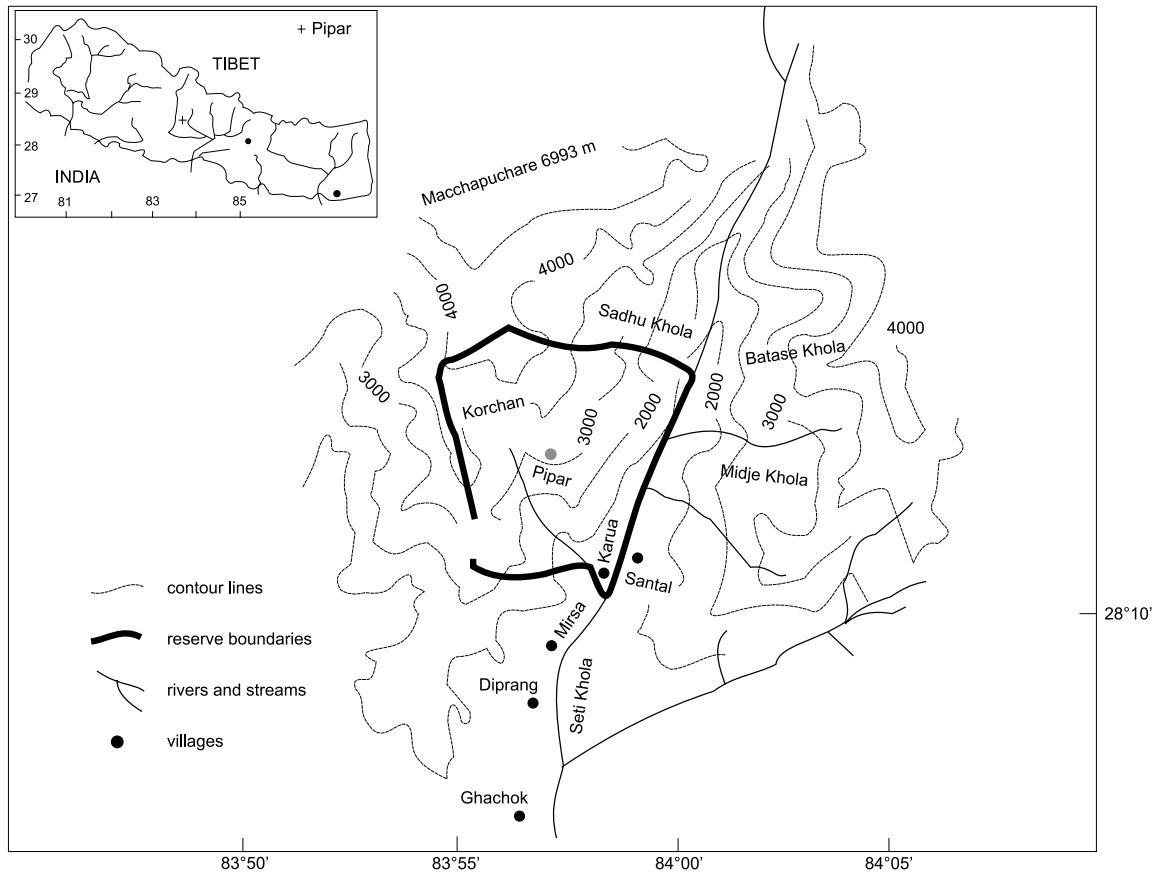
30
29
28
27
81
83
85
+ Pipar
TIBET
INDIA

Macchapuchare 6993 m
4000
4000
Sadhu Khola
4000
Batase Khola
3000
Korchan
3000
2000
2000
3000
Pipar
Midje Khola
Karua
Santal
Mirsa
Diprang
Seti Khola
Ghachok

contour lines
reserve boundaries
rivers and streams
villages

28°10'
83°50'
83°55'
84°00'
84°05'